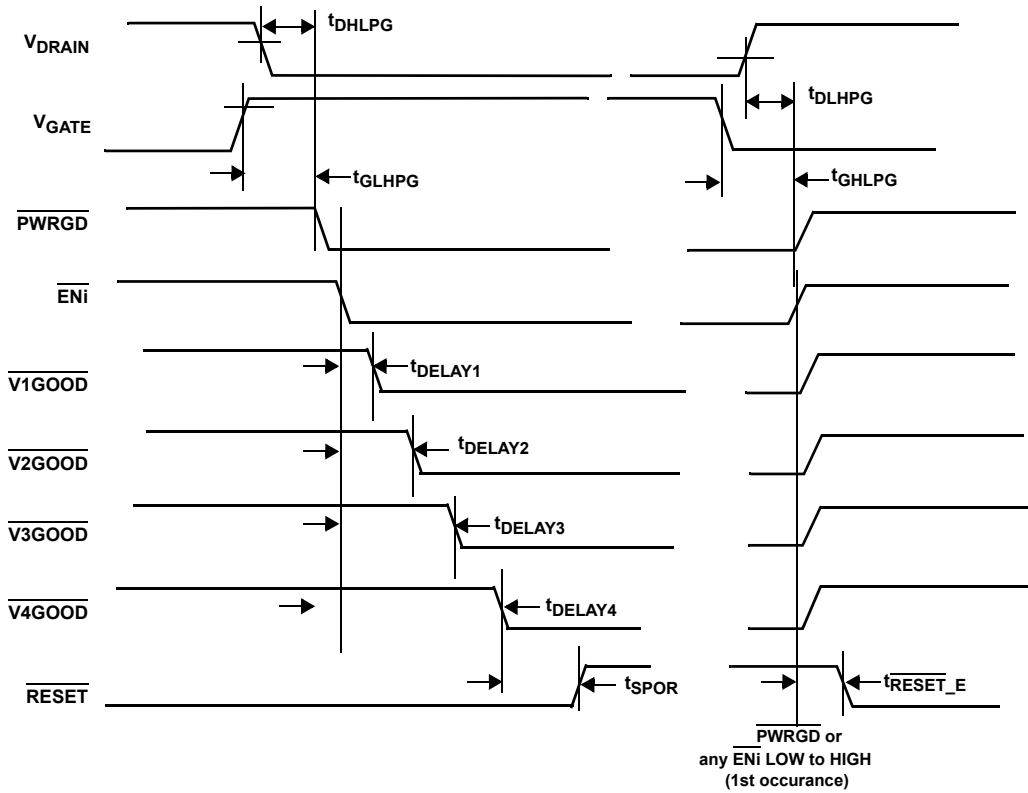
$V_{DRAIN}$

$t_{DHLPG}$

$V_{GATE}$

$t_{DLHPG}$

$t_{GLHPG}$

$t_{GHLPG}$

$\overline{PWRGD}$

$\overline{ENi}$

$\overline{V1GOOD}$

$t_{DELAY1}$

$\overline{V2GOOD}$

$t_{DELAY2}$

$\overline{V3GOOD}$

$t_{DELAY3}$

$\overline{V4GOOD}$

$t_{DELAY4}$

$\overline{RESET}$

$t_{SPOR}$

$t_{\overline{RESET}\_E}$

$\overline{PWRGD}$ or any $\overline{ENi}$ LOW to HIGH (1st occurance)